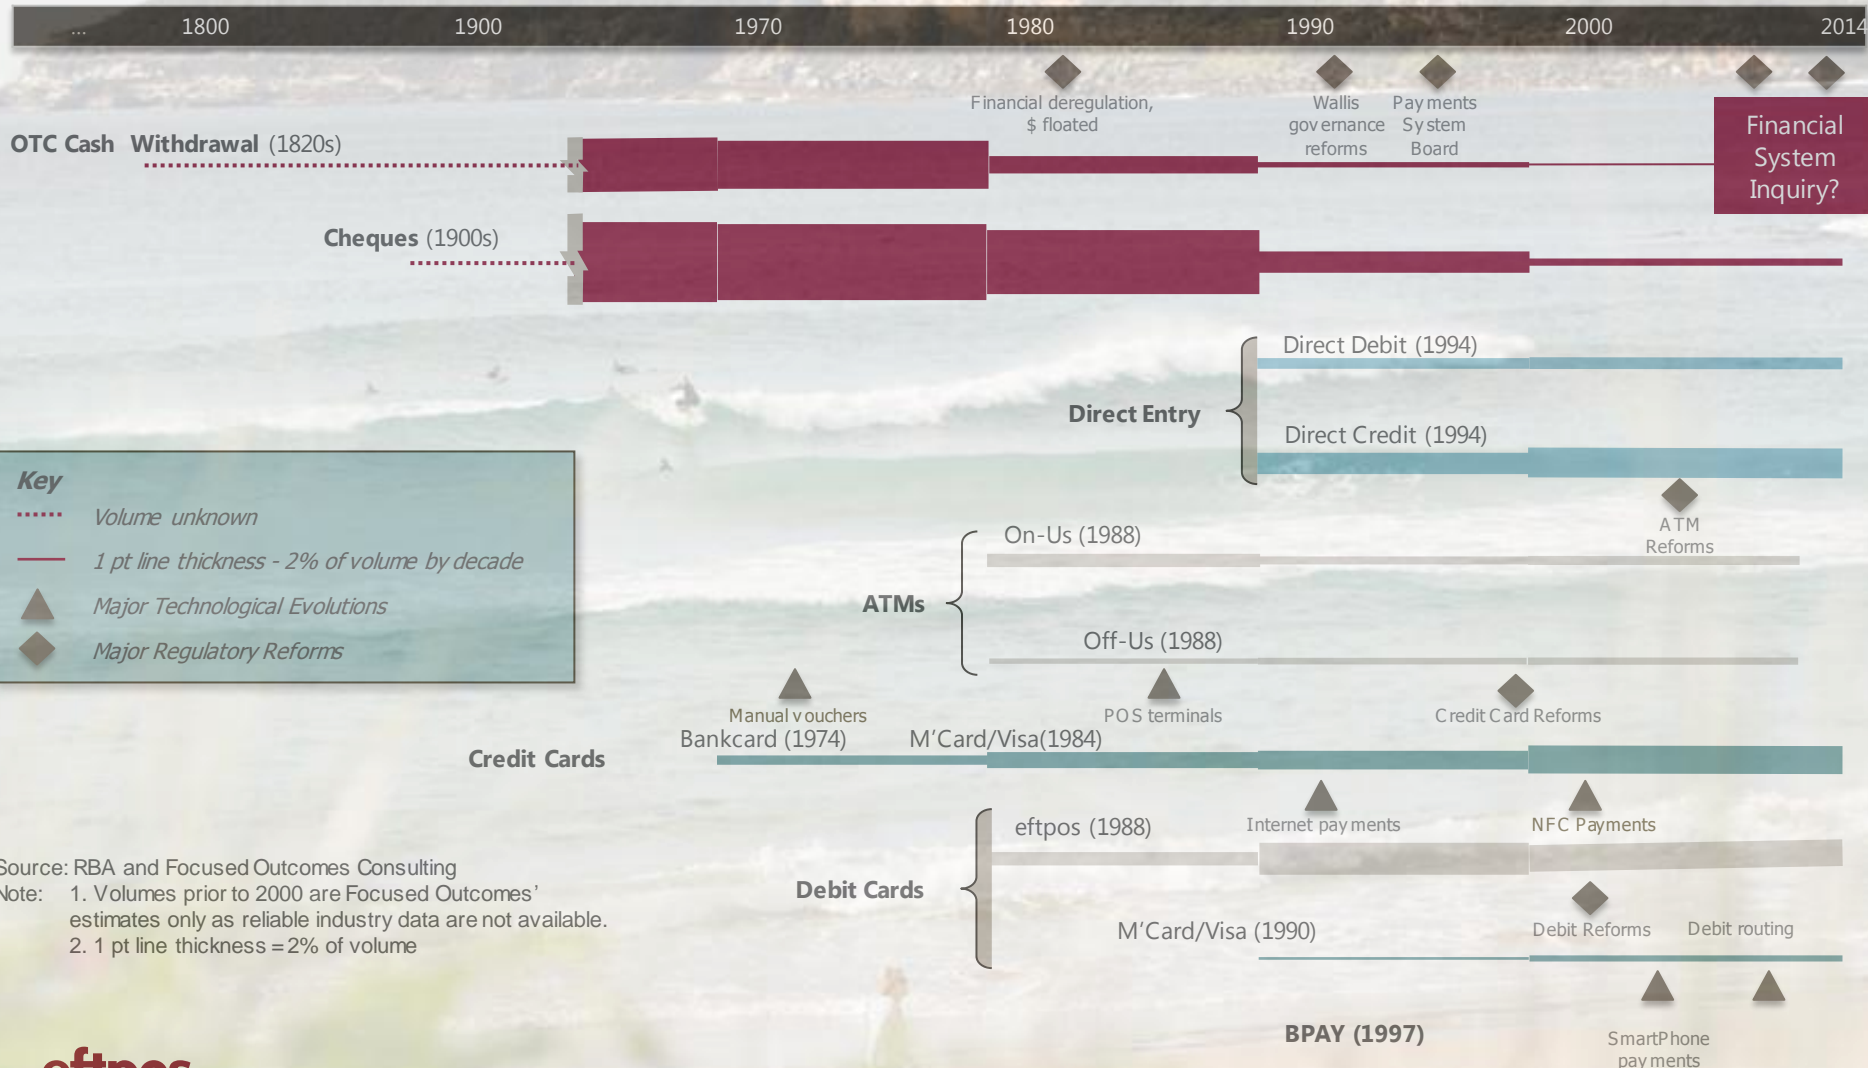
... 1800 1900 1970 1980 1990 2000 2014

Financial deregulation, $ floated

Wallis governance reforms

Payments System Board

Financial System Inquiry?

OTC Cash Withdrawal (1820s)

Cheques (1900s)

Direct Debit (1994)

Direct Entry

Direct Credit (1994)

Key

Volume unknown

1 pt line thickness - 2% of volume by decade

Major Technological Evolutions

Major Regulatory Reforms

ATM Reforms

On-Us (1988)

ATMs

Off-Us (1988)

Manual vouchers

POS terminals

Credit Card Reforms

Bankcard (1974)

M'Card/Visa(1984)

Credit Cards

Internet payments

NFC Payments

eftpos (1988)

Source: RBA and Focused Outcomes Consulting
Note: 1. Volumes prior to 2000 are Focused Outcomes' estimates only as reliable industry data are not available.
2. 1 pt line thickness = 2% of volume

Debit Cards

M'Card/Visa (1990)

Debit Reforms

Debit routing

BPAY (1997)

SmartPhone payments

eftpos